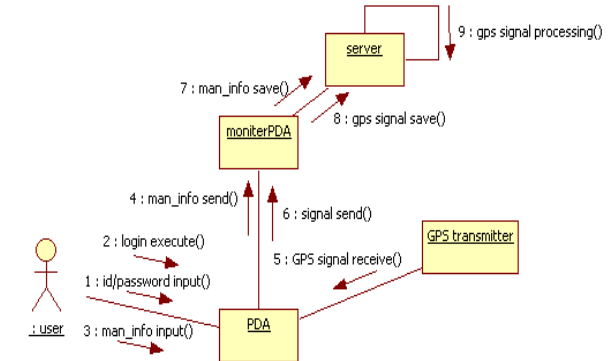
server

9 : gps signal processing()

7 : man_info save()

moniterPDA

8 : gps signal save()

4 : man_info send()

6 : signal send()

GPS transmitter

2 : login execute()

5 : GPS signal receive()

1 : id/password input()

: user

3 : man_info input()

PDA